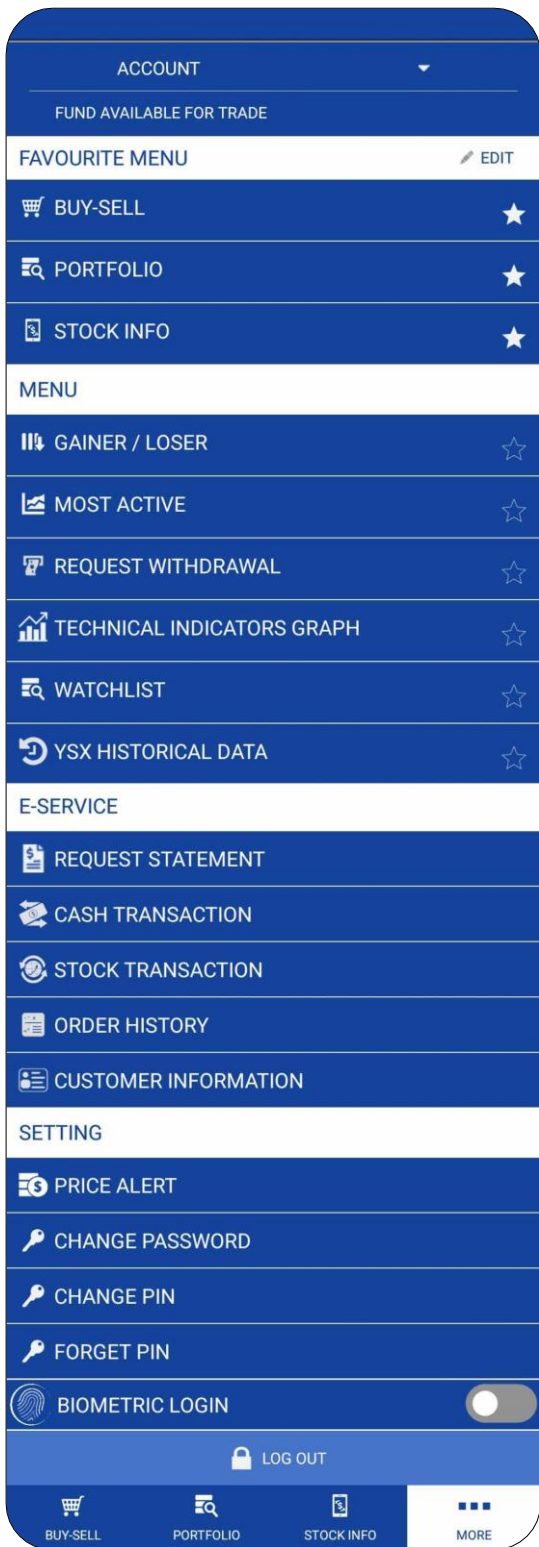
ACCOUNT

FUND AVAILABLE FOR TRADE

FAVOURITE MENU
EDIT

BUY-SELL

PORTFOLIO

STOCK INFO

MENU

GAINER / LOSER

MOST ACTIVE

REQUEST WITHDRAWAL

TECHNICAL INDICATORS GRAPH

WATCHLIST

YSX HISTORICAL DATA

E-SERVICE

REQUEST STATEMENT

CASH TRANSACTION

STOCK TRANSACTION

ORDER HISTORY

CUSTOMER INFORMATION

SETTING

PRICE ALERT

CHANGE PASSWORD

CHANGE PIN

FORGET PIN

BIOMETRIC LOGIN

LOG OUT

BUY-SELL
PORTFOLIO
STOCK INFO
MORE